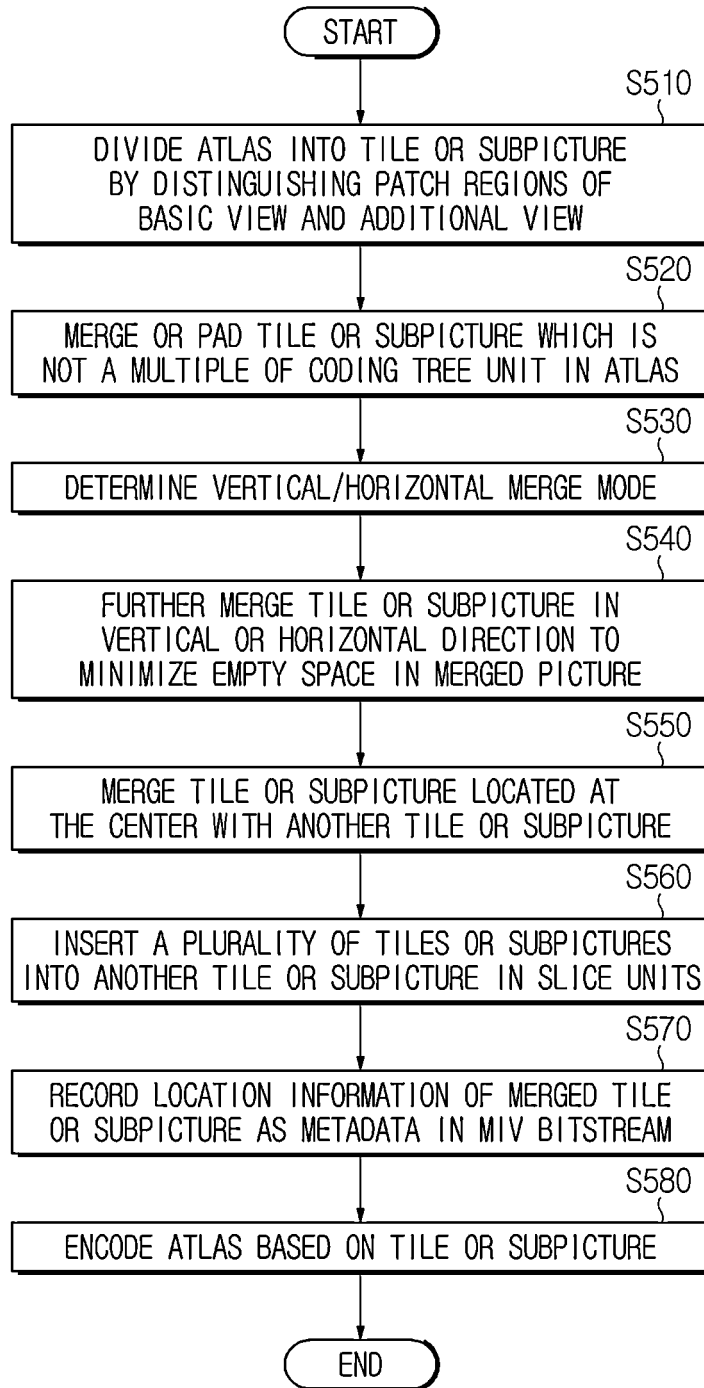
START

S510

DIVIDE ATLAS INTO TILE OR SUBPICTURE BY DISTINGUISHING PATCH REGIONS OF BASIC VIEW AND ADDITIONAL VIEW

S520

MERGE OR PAD TILE OR SUBPICTURE WHICH IS NOT A MULTIPLE OF CODING TREE UNIT IN ATLAS

S530

DETERMINE VERTICAL/HORIZONTAL MERGE MODE

S540

FURTHER MERGE TILE OR SUBPICTURE IN VERTICAL OR HORIZONTAL DIRECTION TO MINIMIZE EMPTY SPACE IN MERGED PICTURE

S550

MERGE TILE OR SUBPICTURE LOCATED AT THE CENTER WITH ANOTHER TILE OR SUBPICTURE

S560

INSERT A PLURALITY OF TILES OR SUBPICTURES INTO ANOTHER TILE OR SUBPICTURE IN SLICE UNITS

S570

RECORD LOCATION INFORMATION OF MERGED TILE OR SUBPICTURE AS METADATA IN MIV BITSTREAM

S580

ENCODE ATLAS BASED ON TILE OR SUBPICTURE

END